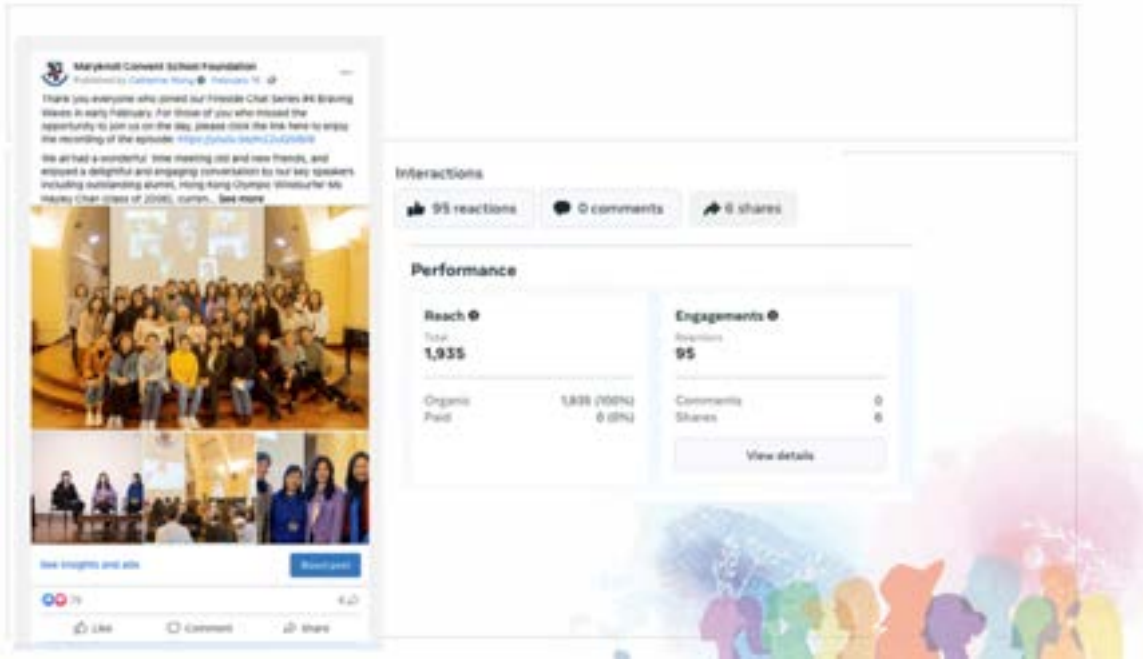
Maryknoll Convent School Foundation
Published by Catherine Wong · February 15 ·

Thank you everyone who joined our Fireside Chat Series #4 Braving Waves in early February. For those of you who missed the opportunity to join us on the day, please click the link here to enjoy the recording of the episode: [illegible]

We all had a wonderful time meeting old and new friends, and enjoyed a delightful and engaging conversation by our key speakers including outstanding alumni, Hong Kong Olympic Windsurfer Ms Hayley Chan (class of 2008), curren... See more

See insights and ads
Boost post

79
6
Like
Comment
Share

Interactions
95 reactions
0 comments
6 shares

Performance

Reach
Total
1,935
Organic 1,935 (100%)
Paid 0 (0%)

Engagements
Reactions
95
Comments 0
Shares 6
View details